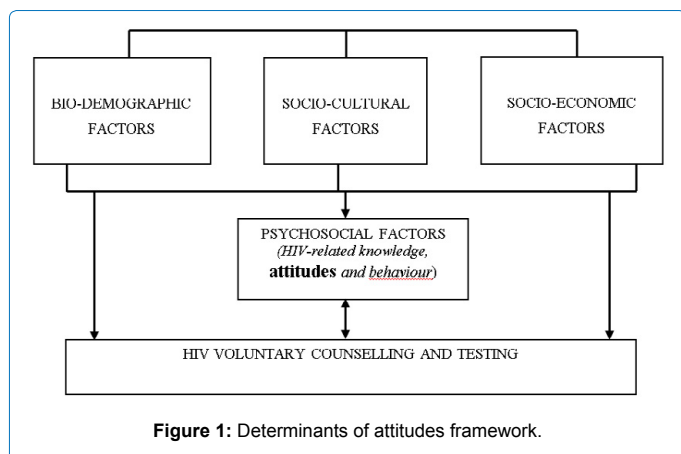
BIO-DEMOGRAPHIC FACTORS

SOCIO-CULTURAL FACTORS

SOCIO-ECONOMIC FACTORS

PSYCHOSOCIAL FACTORS (*HIV-related knowledge*, **attitudes** *and behaviour*)

HIV VOLUNTARY COUNSELLING AND TESTING

**Figure 1:** Determinants of attitudes framework.